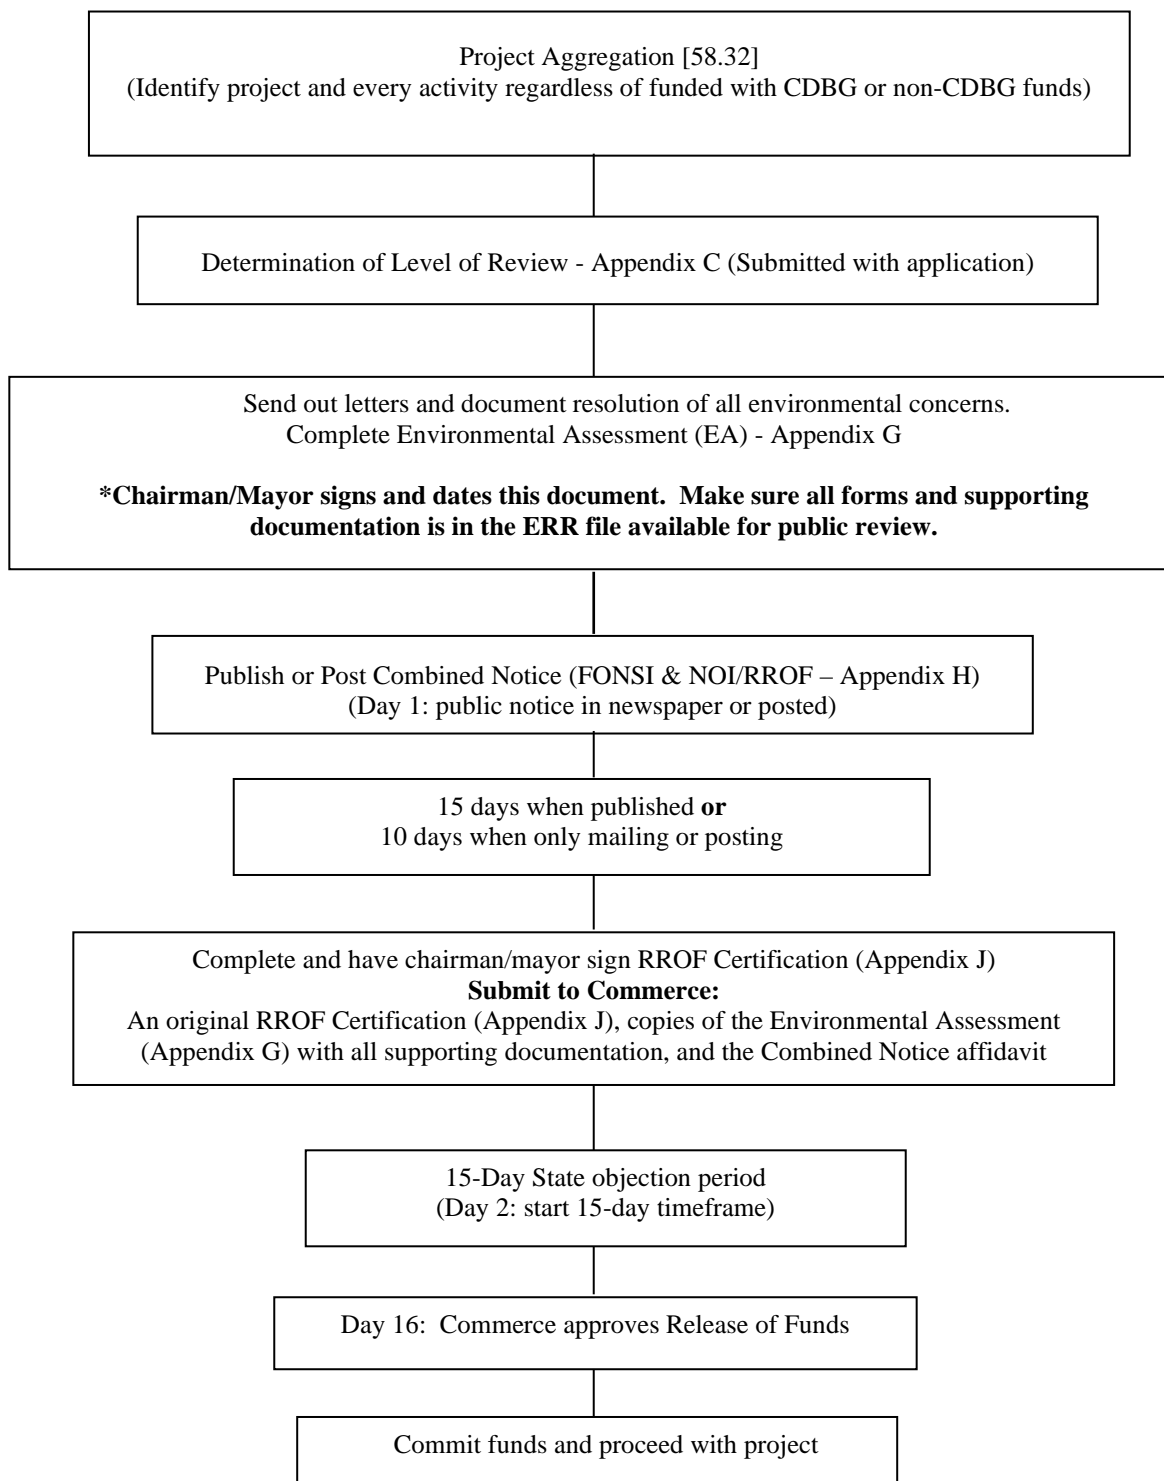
Project Aggregation [58.32]
(Identify project and every activity regardless of funded with CDBG or non-CDBG funds)

Determination of Level of Review - Appendix C (Submitted with application)

Send out letters and document resolution of all environmental concerns.
Complete Environmental Assessment (EA) - Appendix G

**\*Chairman/Mayor signs and dates this document. Make sure all forms and supporting documentation is in the ERR file available for public review.**

Publish or Post Combined Notice (FONSI & NOI/RROF – Appendix H)
(Day 1: public notice in newspaper or posted)

15 days when published **or**
10 days when only mailing or posting

Complete and have chairman/mayor sign RROF Certification (Appendix J)
**Submit to Commerce:**
An original RROF Certification (Appendix J), copies of the Environmental Assessment (Appendix G) with all supporting documentation, and the Combined Notice affidavit

15-Day State objection period
(Day 2: start 15-day timeframe)

Day 16: Commerce approves Release of Funds

Commit funds and proceed with project